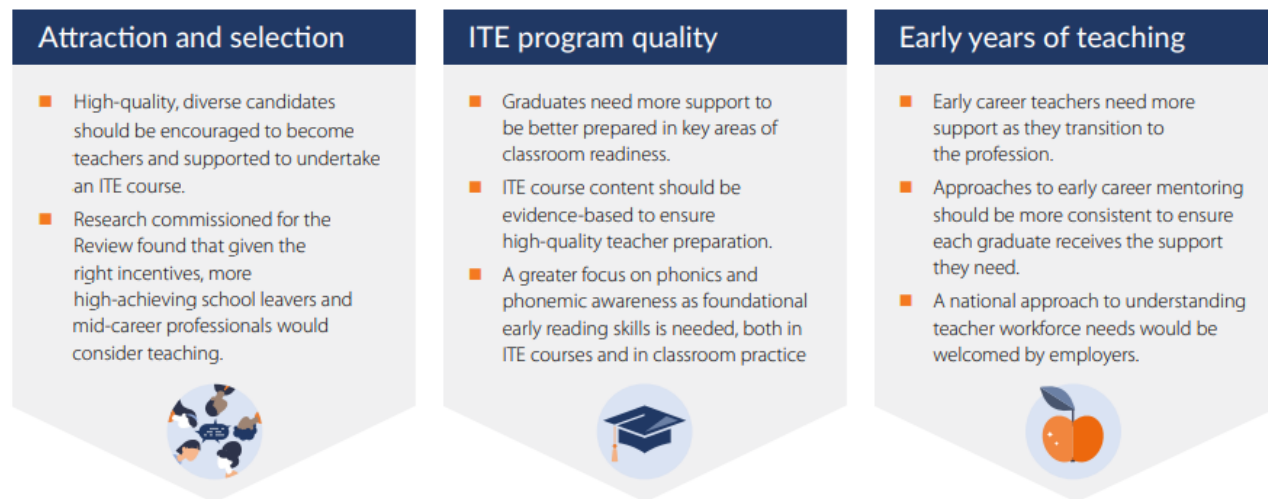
Attraction and selection

- High-quality, diverse candidates should be encouraged to become teachers and supported to undertake an ITE course.
- Research commissioned for the Review found that given the right incentives, more high-achieving school leavers and mid-career professionals would consider teaching.

ITE program quality

- Graduates need more support to be better prepared in key areas of classroom readiness.
- ITE course content should be evidence-based to ensure high-quality teacher preparation.
- A greater focus on phonics and phonemic awareness as foundational early reading skills is needed, both in ITE courses and in classroom practice

Early years of teaching

- Early career teachers need more support as they transition to the profession.
- Approaches to early career mentoring should be more consistent to ensure each graduate receives the support they need.
- A national approach to understanding teacher workforce needs would be welcomed by employers.